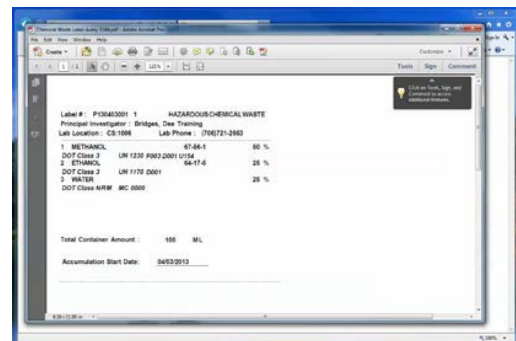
Label # : P130403001 1 HAZARDOUS CHEMICAL WASTE
Principal Investigator : Bridges, Dee Training
Lab Location : CS:1006 Lab Phone : (706)721-2663

1 METHANOL 67-56-1 50 %
DOT Class 3 UN 1230 F003 D001 U154
2 ETHANOL 64-17-5 25 %
DOT Class 3 UN 1170 D001
3 WATER 25 %
DOT Class N/RM MC 0000

Total Container Amount : 100 ML

Accumulation Start Date: 04/03/2013

Tools Sign Comment

Click on Tools, Sign, and Comment to access additional features.

Create

Customize

125%

1 / 1